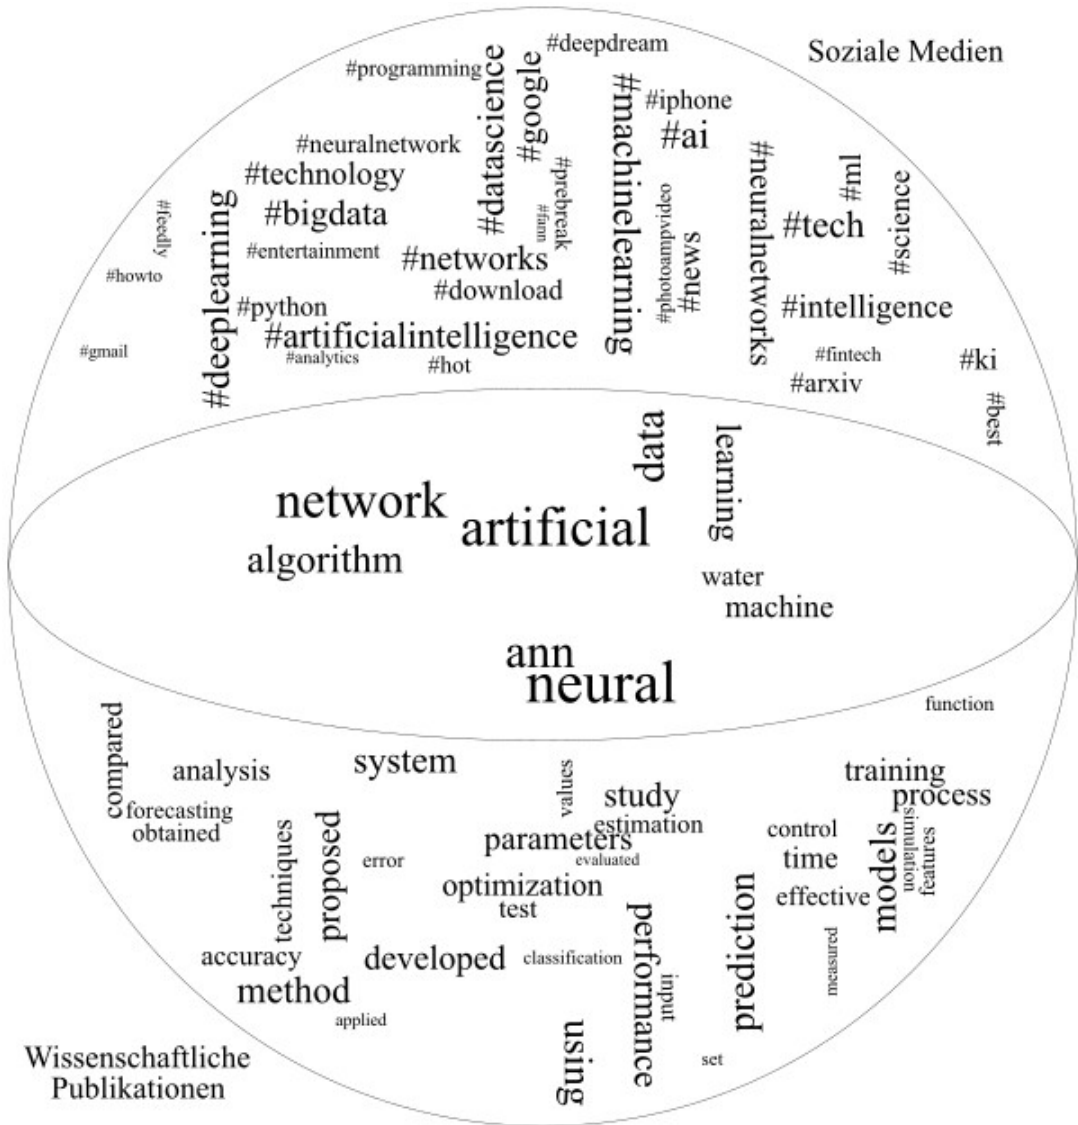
Soziale Medien

#programming #deepdream #google #datascience #machinelearning #iphone #ai #neuralnetwork #technology #bigdata #prebreak #fam #photoandvideo #news #neuralnetworks #ml #tech #science #feedly #howto #entertainment #networks #download #deeplearning #python #artificialintelligence #intelligence #gmail #analytics #hot #fintech #ki #arxiv #best

data learning network artificial algorithm water machine ann neural

function

compared analysis system values study training process forecasting obtained estimation parameters simulation features control techniques proposed error evaluated time optimization effective models test performance prediction accuracy developed classification method input measured applied using set

Wissenschaftliche Publikationen